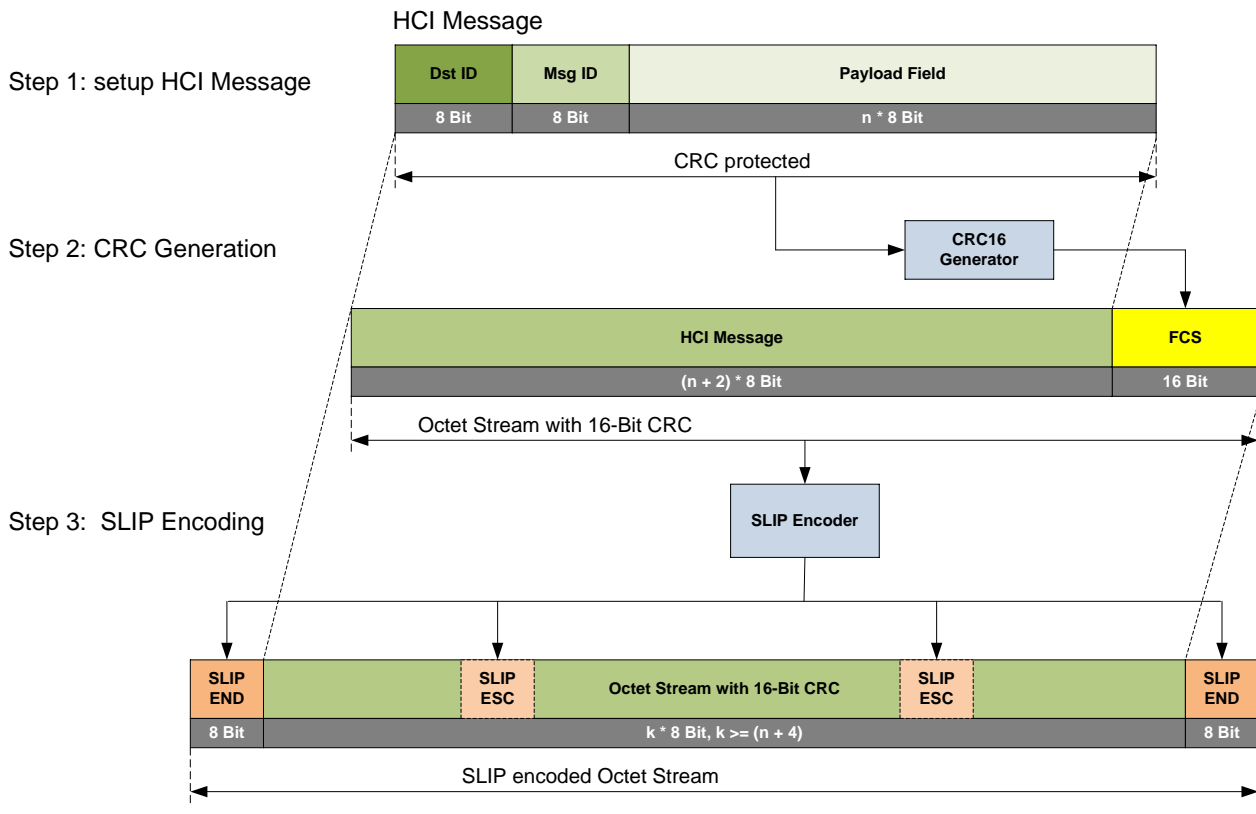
HCI Message

Step 1: setup HCI Message

| Dst ID | Msg ID | Payload Field |
|---|---|---|
| 8 Bit | 8 Bit | n * 8 Bit |

CRC protected

Step 2: CRC Generation

CRC16 Generator

| HCI Message | FCS |
|---|---|
| (n + 2) * 8 Bit | 16 Bit |

Octet Stream with 16-Bit CRC

Step 3: SLIP Encoding

SLIP Encoder

| SLIP END | SLIP ESC | Octet Stream with 16-Bit CRC | SLIP ESC | SLIP END |
|---|---|---|---|---|
| 8 Bit | k * 8 Bit, k >= (n + 4) | | | 8 Bit |

SLIP encoded Octet Stream